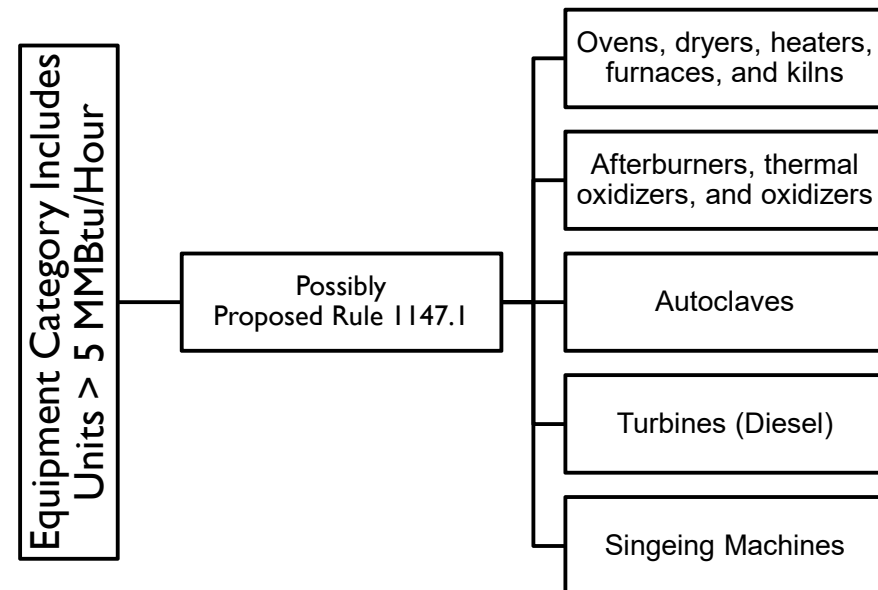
Equipment Category Includes Units > 5 MMBtu/Hour

Possibly Proposed Rule 1147.1

Ovens, dryers, heaters, furnaces, and kilns

Afterburners, thermal oxidizers, and oxidizers

Autoclaves

Turbines (Diesel)

Singeing Machines